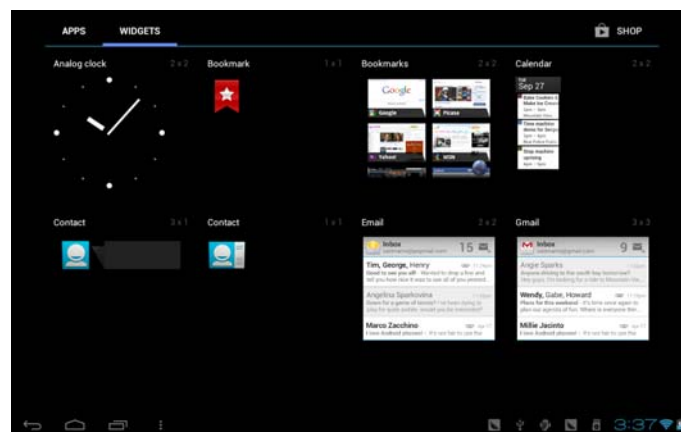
APPS WIDGETS

SHOP

Analog clock 2 x 2

Bookmark 1 x 1

Bookmarks 2 x 2

Google

Google

Picasa

Yahoo!

MSN

Calendar 2 x 2

Sep 27

Contact 3 x 1

Contact 1 x 1

Email 2 x 2

Inbox

15

Tim, George, Henry

Angelina Sparkovina

Marco Zacchino

Gmail 3 x 3

Inbox

9

Angie Sparks

Wendy, Gabe, Howard

Millie Jacinto

3:37